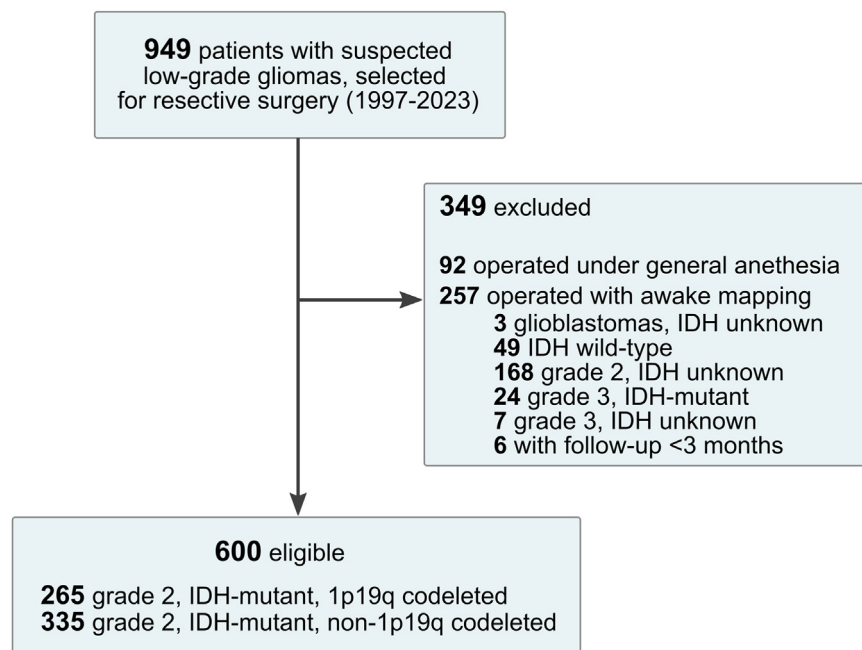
**949** patients with suspected low-grade gliomas, selected for resective surgery (1997-2023)

**349** excluded

**92** operated under general anethesia
**257** operated with awake mapping
**3** glioblastomas, IDH unknown
**49** IDH wild-type
**168** grade 2, IDH unknown
**24** grade 3, IDH-mutant
**7** grade 3, IDH unknown
**6** with follow-up <3 months

**600** eligible

**265** grade 2, IDH-mutant, 1p19q codeleted
**335** grade 2, IDH-mutant, non-1p19q codeleted